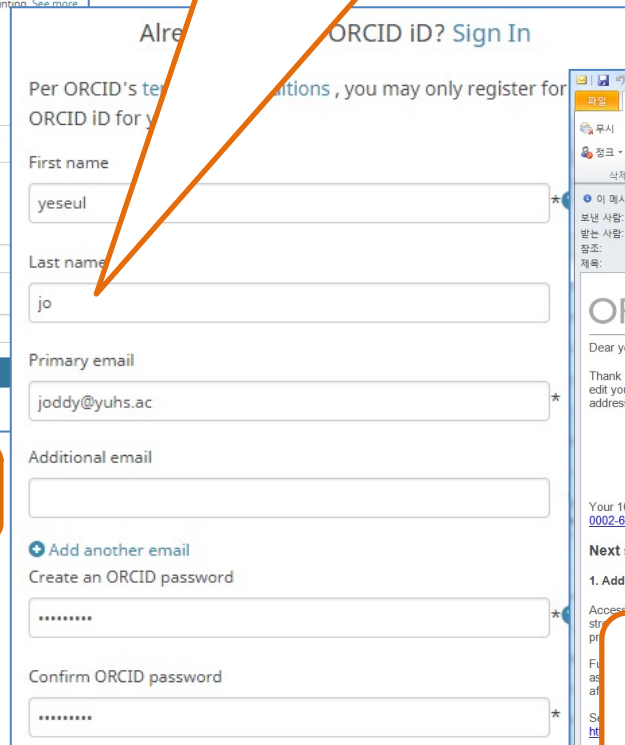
nting. See more

Alre ORCID iD? Sign In

Per ORCID's te ditions , you may only register for ORCID iD for y

First name

yeseul

*

Last name

jo

Primary email

joddy@yuhs.ac

*

Additional email

Add another email

Create an ORCID password

•••••••••

*

Confirm ORCID password

•••••••••

*

파일

무시

정크

삭제

이 메시

보낸 사람:
받는 사람:
참조:
제목:

OF

Dear y

Thank
edit you
addres

Your 16
0002-6

Next

1. Add

Access
stra
pr

Fu
as
af

Se
ht